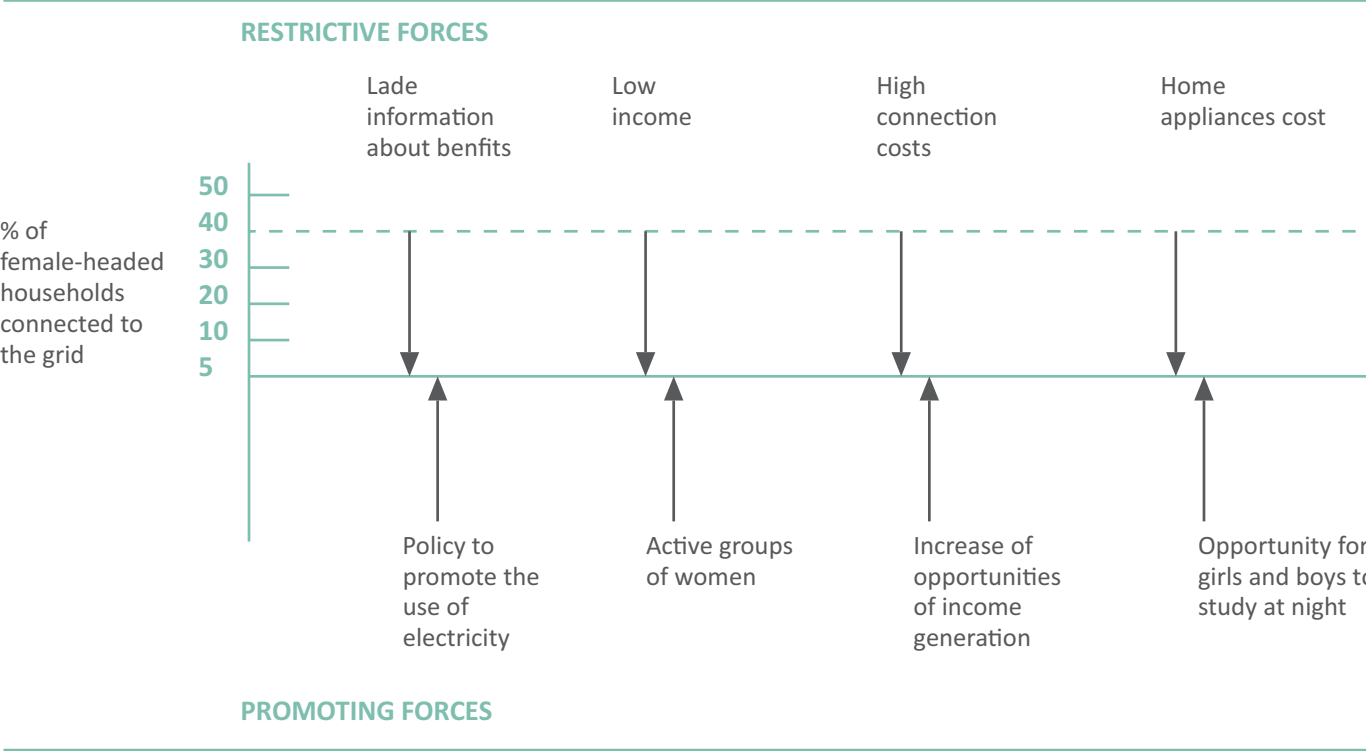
RESTRICTIVE FORCES

Lade information about benfits

Low income

High connection costs

Home appliances cost

% of female-headed households connected to the grid

50
40
30
20
10
5

Policy to promote the use of electricity

Active groups of women

Increase of opportunities of income generation

Opportunity for girls and boys to study at night

PROMOTING FORCES